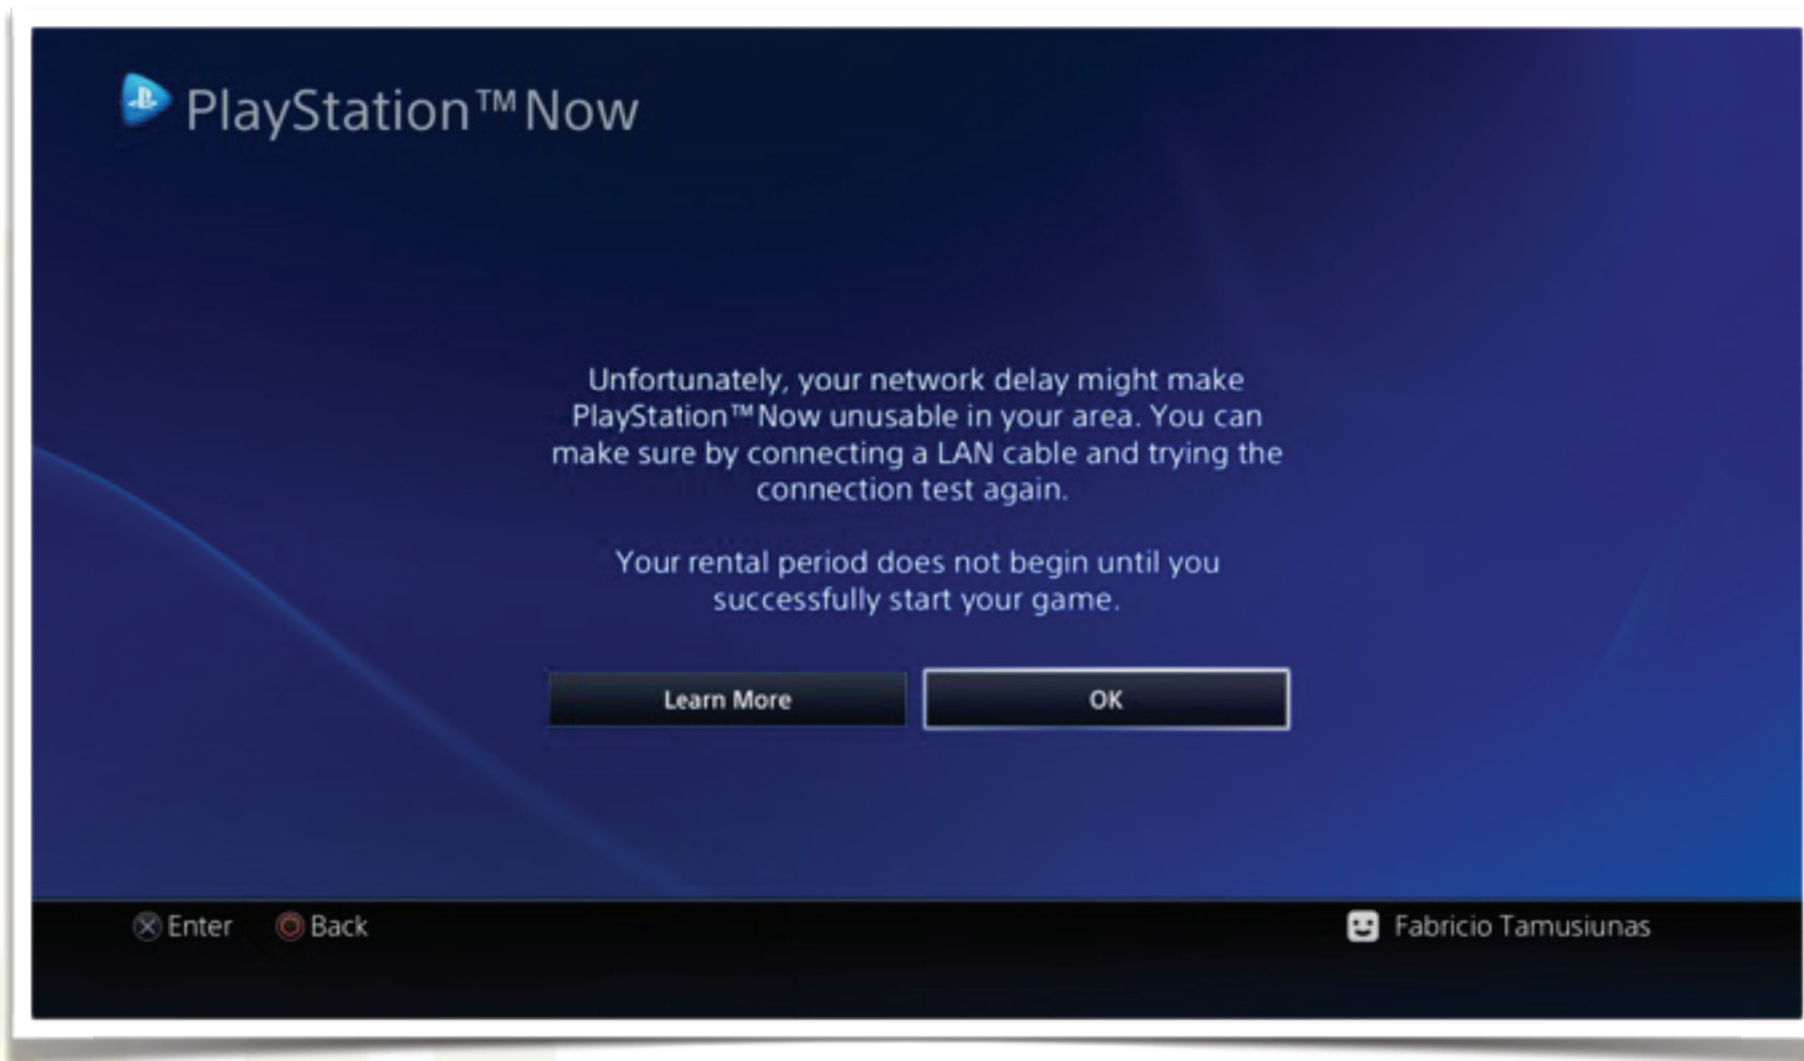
PlayStation™Now

Unfortunately, your network delay might make PlayStation™Now unusable in your area. You can make sure by connecting a LAN cable and trying the connection test again.

Your rental period does not begin until you successfully start your game.

Learn More

OK

Enter Back

Fabricio Tamusiunas